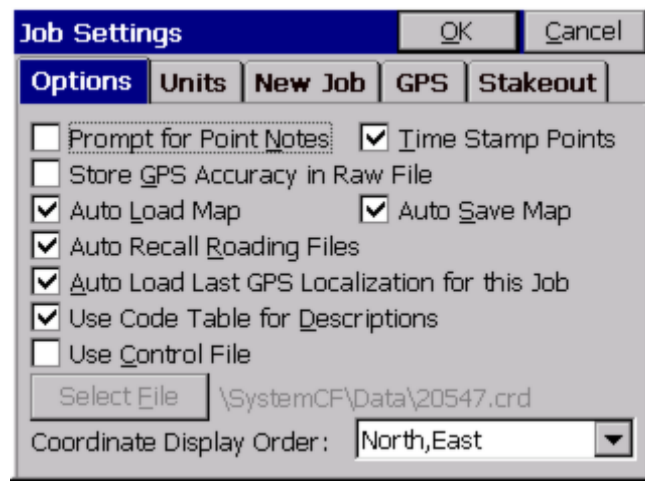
Job Settings
OK
Cancel

Options
Units
New Job
GPS
Stakeout

Prompt for Point Notes
Time Stamp Points
Store GPS Accuracy in Raw File
Auto Load Map
Auto Save Map
Auto Recall Roading Files
Auto Load Last GPS Localization for this Job
Use Code Table for Descriptions
Use Control File
Select File
\SystemCF\Data\20547.crd
Coordinate Display Order:
North,East